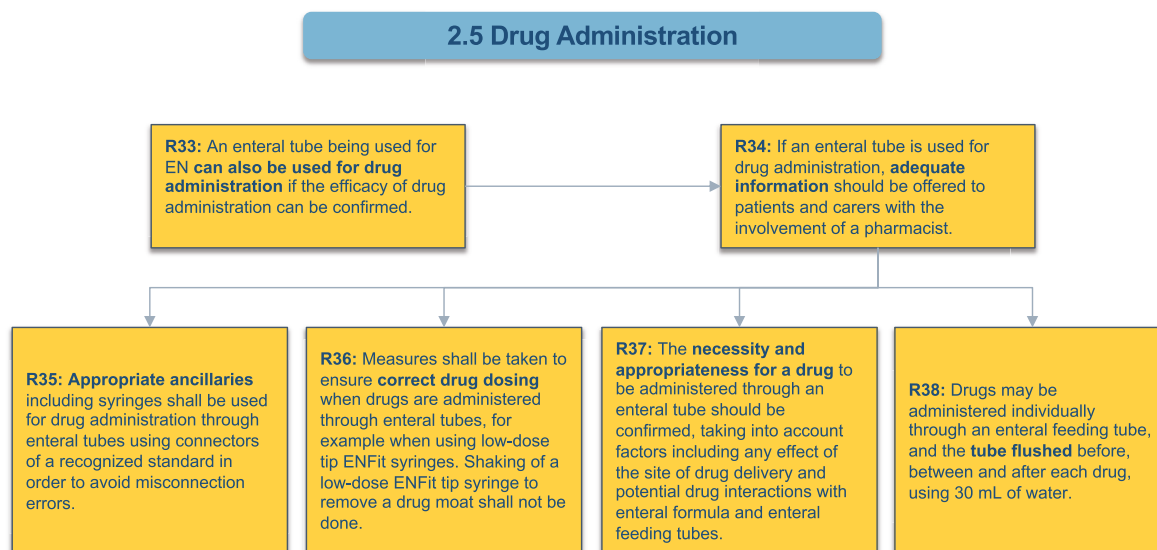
2.5 Drug Administration

R33: An enteral tube being used for EN can also be used for drug administration if the efficacy of drug administration can be confirmed.

R34: If an enteral tube is used for drug administration, adequate information should be offered to patients and carers with the involvement of a pharmacist.

R35: Appropriate ancillaries including syringes shall be used for drug administration through enteral tubes using connectors of a recognized standard in order to avoid misconnection errors.

R36: Measures shall be taken to ensure correct drug dosing when drugs are administered through enteral tubes, for example when using low-dose tip ENFit syringes. Shaking of a low-dose ENFit tip syringe to remove a drug moat shall not be done.

R37: The necessity and appropriateness for a drug to be administered through an enteral tube should be confirmed, taking into account factors including any effect of the site of drug delivery and potential drug interactions with enteral formula and enteral feeding tubes.

R38: Drugs may be administered individually through an enteral feeding tube, and the tube flushed before, between and after each drug, using 30 mL of water.